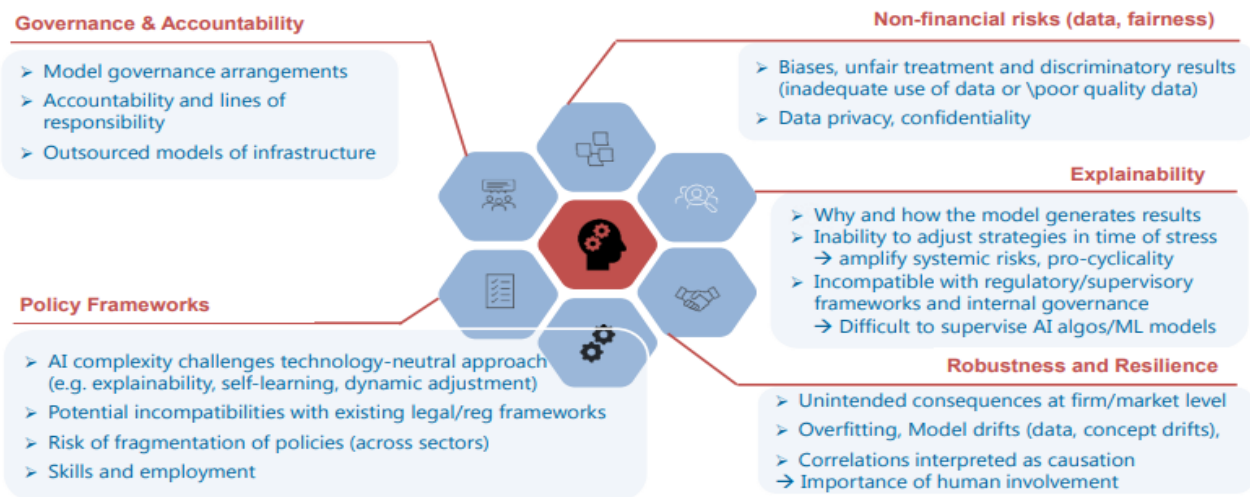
Governance & Accountability

➢ Model governance arrangements
➢ Accountability and lines of responsibility
➢ Outsourced models of infrastructure

Non-financial risks (data, fairness)

➢ Biases, unfair treatment and discriminatory results (inadequate use of data or \poor quality data)
➢ Data privacy, confidentiality

Explainability

➢ Why and how the model generates results
➢ Inability to adjust strategies in time of stress → amplify systemic risks, pro-cyclicality
➢ Incompatible with regulatory/supervisory frameworks and internal governance → Difficult to supervise AI algos/ML models

Policy Frameworks

➢ AI complexity challenges technology-neutral approach (e.g. explainability, self-learning, dynamic adjustment)
➢ Potential incompatibilities with existing legal/reg frameworks
➢ Risk of fragmentation of policies (across sectors)
➢ Skills and employment

Robustness and Resilience

➢ Unintended consequences at firm/market level
➢ Overfitting, Model drifts (data, concept drifts),
➢ Correlations interpreted as causation
→ Importance of human involvement